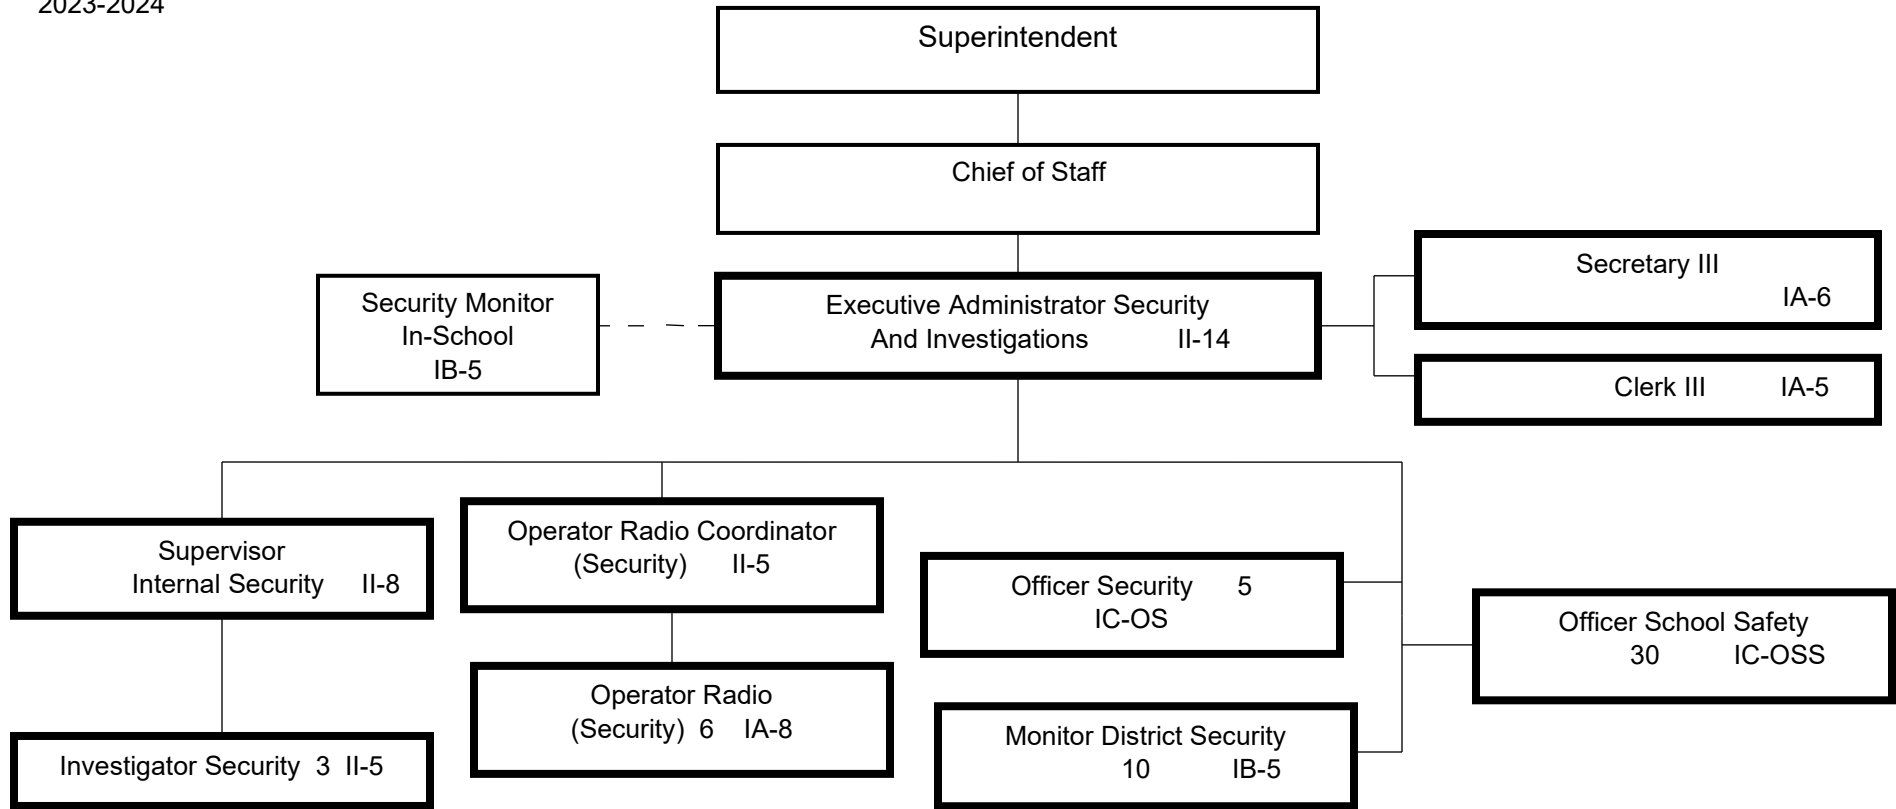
2023-2024

Superintendent

Chief of Staff

Security Monitor In-School IB-5

Executive Administrator Security And Investigations II-14

Secretary III IA-6

Clerk III IA-5

Supervisor Internal Security II-8

Investigator Security 3 II-5

Operator Radio Coordinator (Security) II-5

Operator Radio (Security) 6 IA-8

Officer Security 5 IC-OS

Monitor District Security 10 IB-5

Officer School Safety 30 IC-OSS